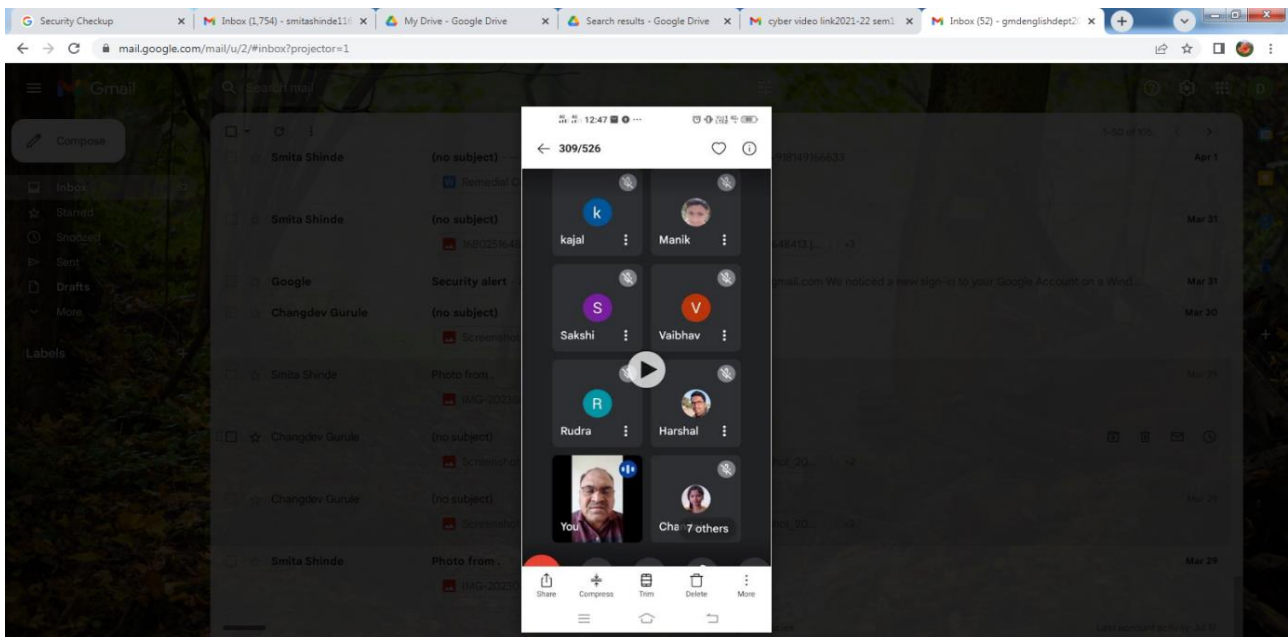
Security Checkup
Inbox (1,754) - smitashinde11
My Drive - Google Drive
Search results - Google Drive
cyber video link2021-22 sem1
Inbox (52) - gmdenglishdept2
mail.google.com/mail/u/2/#inbox?projector=1

Gmail
Search mail
Compose
Inbox
Starred
Snoozed
Sent
Drafts
More
Labels

Smita Shinde (no subject)
Smita Shinde (no subject)
Google Security alert
Changdev Gurule (no subject)
Smita Shinde Photo from
Changdev Gurule (no subject)
Changdev Gurule (no subject)
Smita Shinde Photo from
Apr 1
Mar 31
Mar 31
Mar 30
Mar 29
Mar 29

12:47
309/526
k
kajal
Manik
S
Sakshi
V
Vaibhav
R
Rudra
Harshal
You
Cha 7 others
Share
Compress
Trim
Delete
More